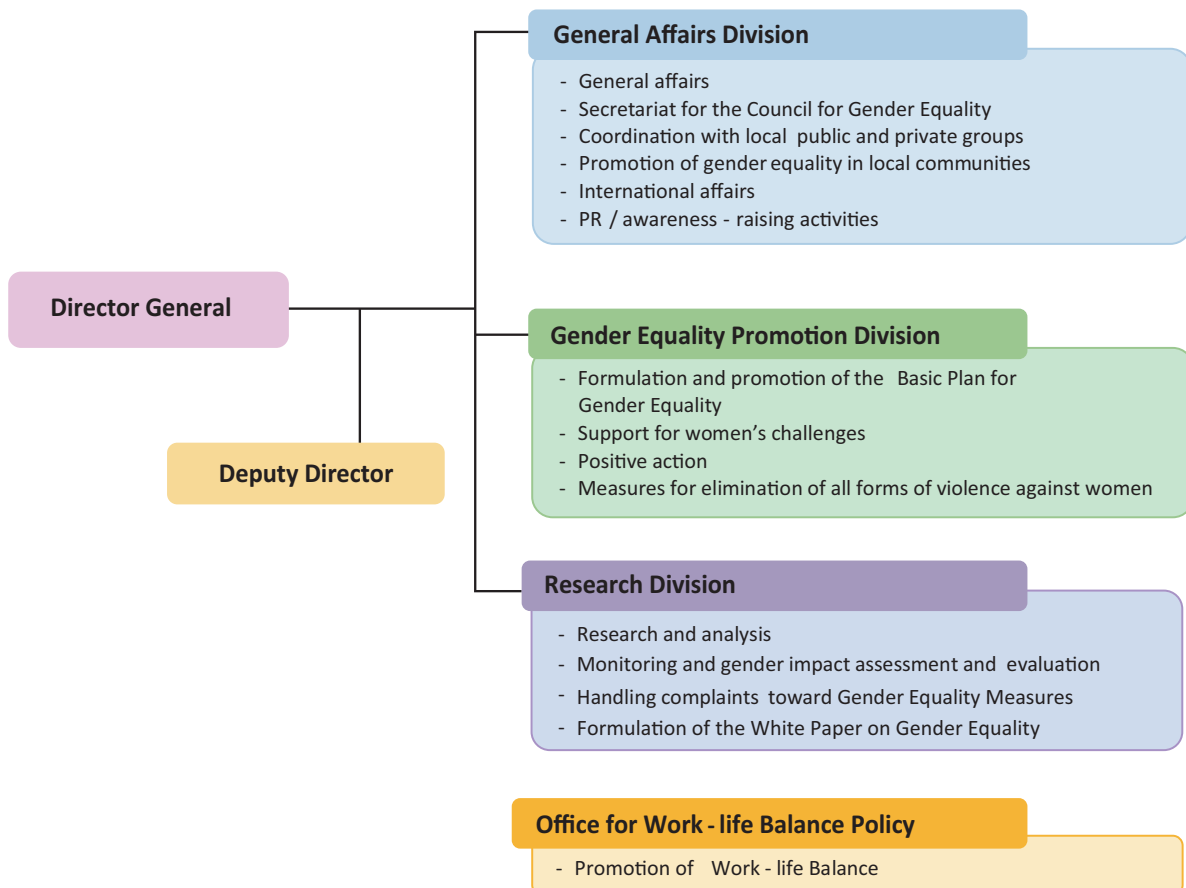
Director General

Deputy Director

General Affairs Division

- General affairs
- Secretariat for the Council for Gender Equality
- Coordination with local public and private groups
- Promotion of gender equality in local communities
- International affairs
- PR / awareness - raising activities

Gender Equality Promotion Division

- Formulation and promotion of the Basic Plan for Gender Equality
- Support for women's challenges
- Positive action
- Measures for elimination of all forms of violence against women

Research Division

- Research and analysis
- Monitoring and gender impact assessment and evaluation
- Handling complaints toward Gender Equality Measures
- Formulation of the White Paper on Gender Equality

Office for Work - life Balance Policy

- Promotion of Work - life Balance